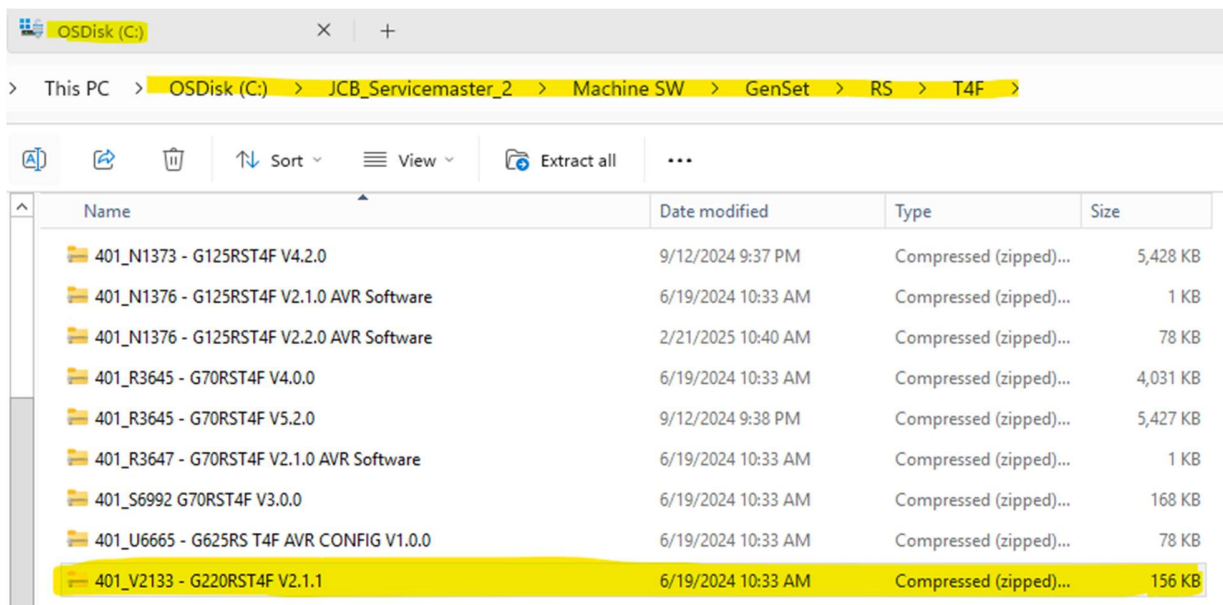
OSDisk (C:) × +

> This PC > OSDisk (C:) > JCB_Servicemaster_2 > Machine SW > GenSet > RS > T4F >

Sort View Extract all ...

| Name | Date modified | Type | Size |
|---|---|---|---|
| 401_N1373 - G125RST4F V4.2.0 | 9/12/2024 9:37 PM | Compressed (zipped)... | 5,428 KB |
| 401_N1376 - G125RST4F V2.1.0 AVR Software | 6/19/2024 10:33 AM | Compressed (zipped)... | 1 KB |
| 401_N1376 - G125RST4F V2.2.0 AVR Software | 2/21/2025 10:40 AM | Compressed (zipped)... | 78 KB |
| 401_R3645 - G70RST4F V4.0.0 | 6/19/2024 10:33 AM | Compressed (zipped)... | 4,031 KB |
| 401_R3645 - G70RST4F V5.2.0 | 9/12/2024 9:38 PM | Compressed (zipped)... | 5,427 KB |
| 401_R3647 - G70RST4F V2.1.0 AVR Software | 6/19/2024 10:33 AM | Compressed (zipped)... | 1 KB |
| 401_S6992 G70RST4F V3.0.0 | 6/19/2024 10:33 AM | Compressed (zipped)... | 168 KB |
| 401_U6665 - G625RS T4F AVR CONFIG V1.0.0 | 6/19/2024 10:33 AM | Compressed (zipped)... | 78 KB |
| 401_V2133 - G220RST4F V2.1.1 | 6/19/2024 10:33 AM | Compressed (zipped)... | 156 KB |